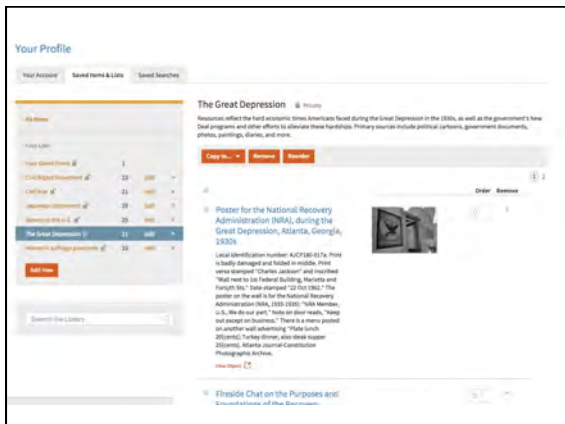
Your Profile

Your Account | Saved Items & Lists | Saved Searches

All Items

Your Lists

Your Saved Items 1

Civil Rights Movement 23

Civil War 25

Japanese Internment 25

Women in the U.S. 25

The Great Depression 21

Women's suffrage postcards 33

Add New

Search the Library

The Great Depression Private

Resources reflect the hard economic times Americans faced during the Great Depression in the 1930s, as well as the government's New Deal programs and other efforts to alleviate these hardships. Primary sources include political cartoons, government documents, photos, paintings, diaries, and more.

Copy to... Rename Reorder

1 2

Order Remove

Poster for the National Recovery Administration (NRA), during the Great Depression, Atlanta, Georgia, 1930s

Local Identification Number: AJCP180-017a. Print is badly damaged and folded in middle. Print verso stamped "Charles Jackson" and inscribed "Wall next to 1st Federal Building, Marietta and Forsyth Sts." Date stamped "22 Oct 1962." The poster on the wall is for the National Recovery Administration (NRA, 1933-1935): "NRA Member, U.S., We do our part." Note on door reads, "Keep out except on business." There is a menu posted on another wall advertising "Plate lunch 20(cents); Turkey dinner, also steak supper 25(cents). Atlanta Journal-Constitution Photographic Archive.

View Object

Fireside Chat on the Purposes and Foundations of the Recovery